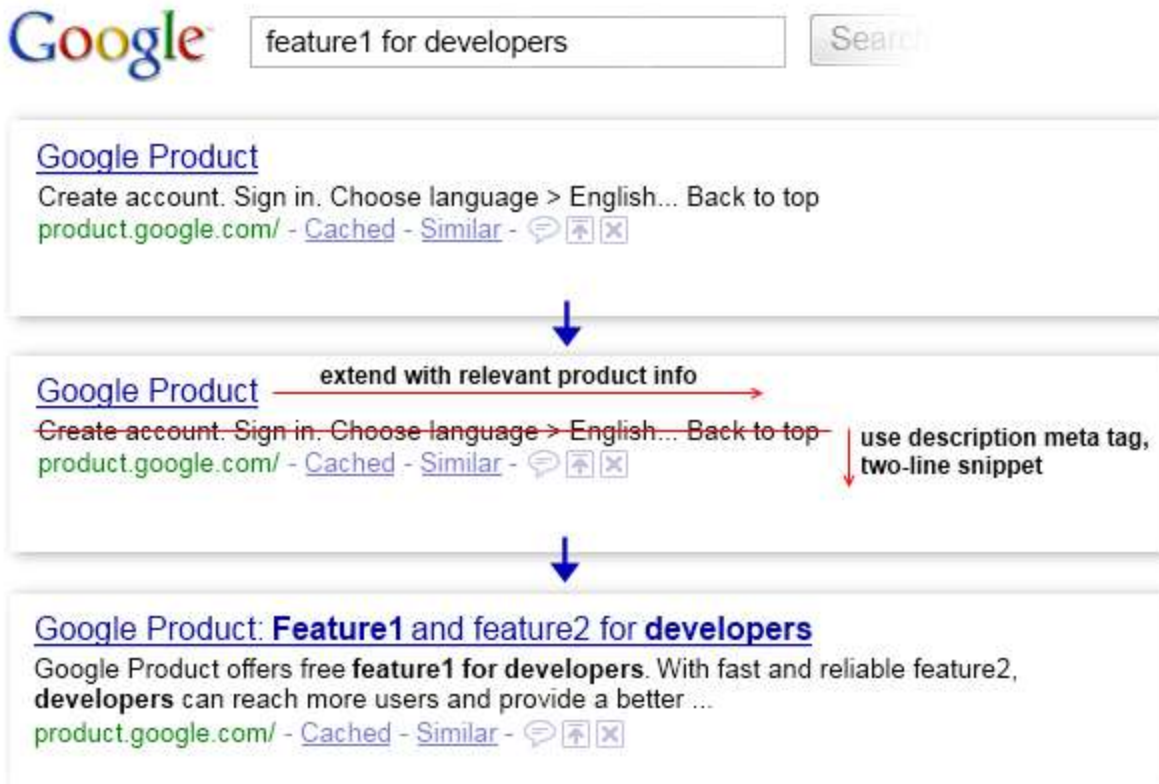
Google

feature1 for developers

Searc

Google Product
Create account. Sign in. Choose language > English... Back to top
product.google.com/ - Cached - Similar -

Google Product
extend with relevant product info
~~Create account. Sign in. Choose language > English... Back to top~~
use description meta tag, two-line snippet
product.google.com/ - Cached - Similar -

Google Product: **Feature1** and feature2 for **developers**
Google Product offers free **feature1 for developers**. With fast and reliable feature2, **developers** can reach more users and provide a better ...
product.google.com/ - Cached - Similar -